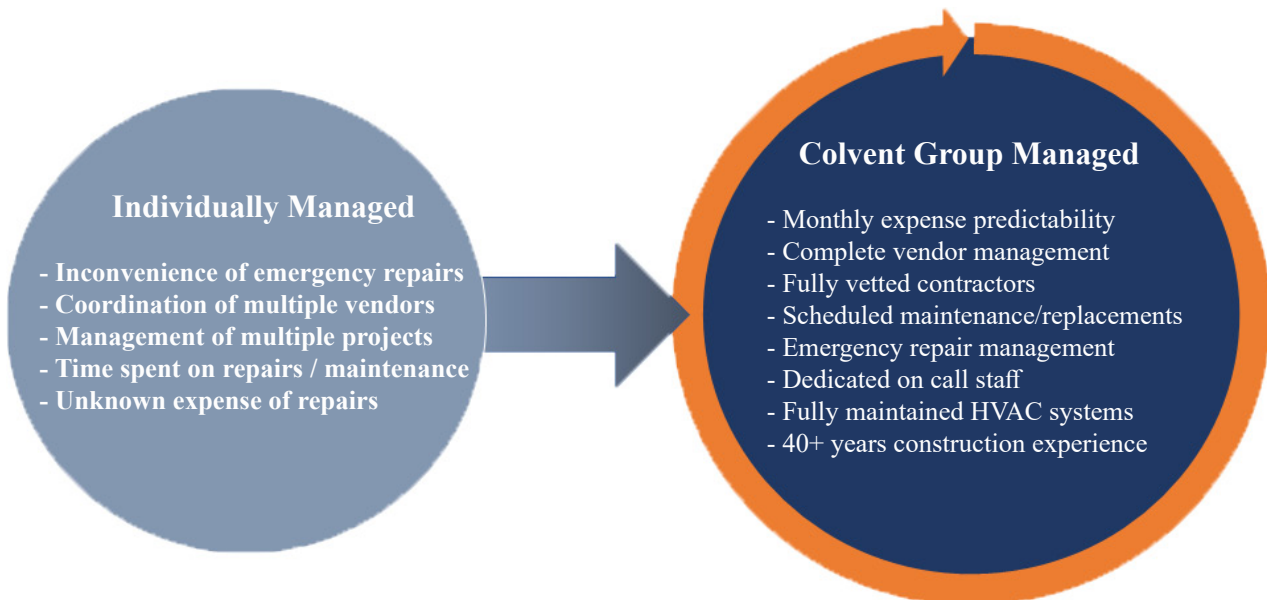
Individually Managed

- Inconvenience of emergency repairs
- Coordination of multiple vendors
- Management of multiple projects
- Time spent on repairs / maintenance
- Unknown expense of repairs

Colvent Group Managed

- Monthly expense predictability
- Complete vendor management
- Fully vetted contractors
- Scheduled maintenance/replacements
- Emergency repair management
- Dedicated on call staff
- Fully maintained HVAC systems
- 40+ years construction experience